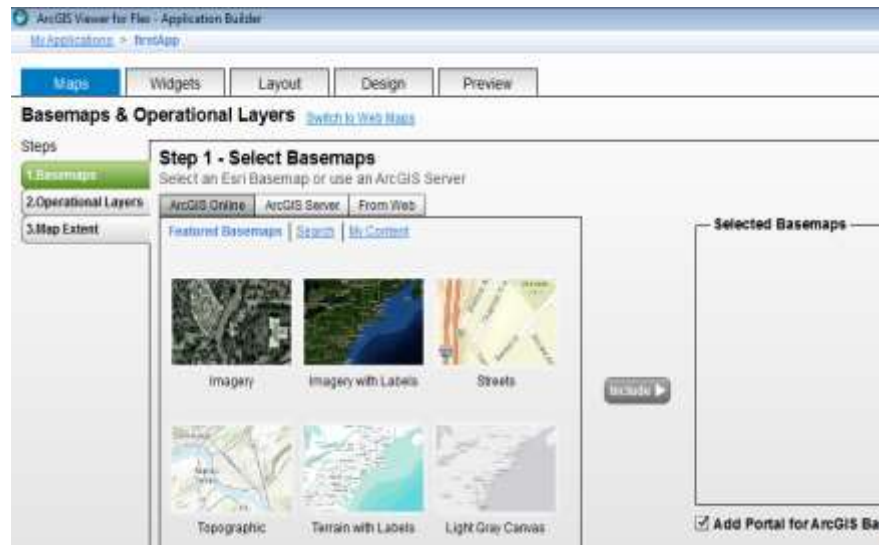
ArcGIS Viewer for Flex - Application Builder
My Applications > firstApp

Maps | Widgets | Layout | Design | Preview

Basemaps & Operational Layers Switch to Web Maps

Steps
1.Basemaps
2.Operational Layers
3.Map Extent

Step 1 - Select Basemaps
Select an Esri Basemap or use an ArcGIS Server

ArcGIS Online | ArcGIS Server | From Web

Featured Basemaps | Search | My Content

Imagery
Imagery with Labels
Streets
Topographic
Terrain with Labels
Light Gray Canvas

Include ▶

Selected Basemaps

☑ Add Portal for ArcGIS Ba